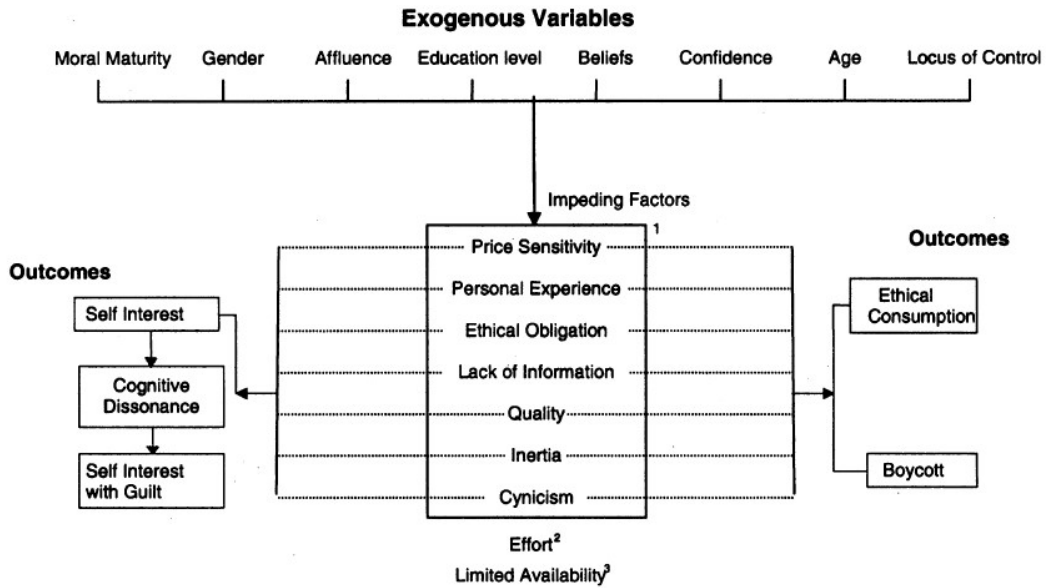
Exogenous Variables

Moral Maturity Gender Affluence Education level Beliefs Confidence Age Locus of Control

Impeding Factors

Price Sensitivity $^1$
Personal Experience
Ethical Obligation
Lack of Information
Quality
Inertia
Cynicism

Effort$^2$
Limited Availability$^3$

Outcomes

Self Interest
Cognitive Dissonance
Self Interest with Guilt

Outcomes

Ethical Consumption
Boycott